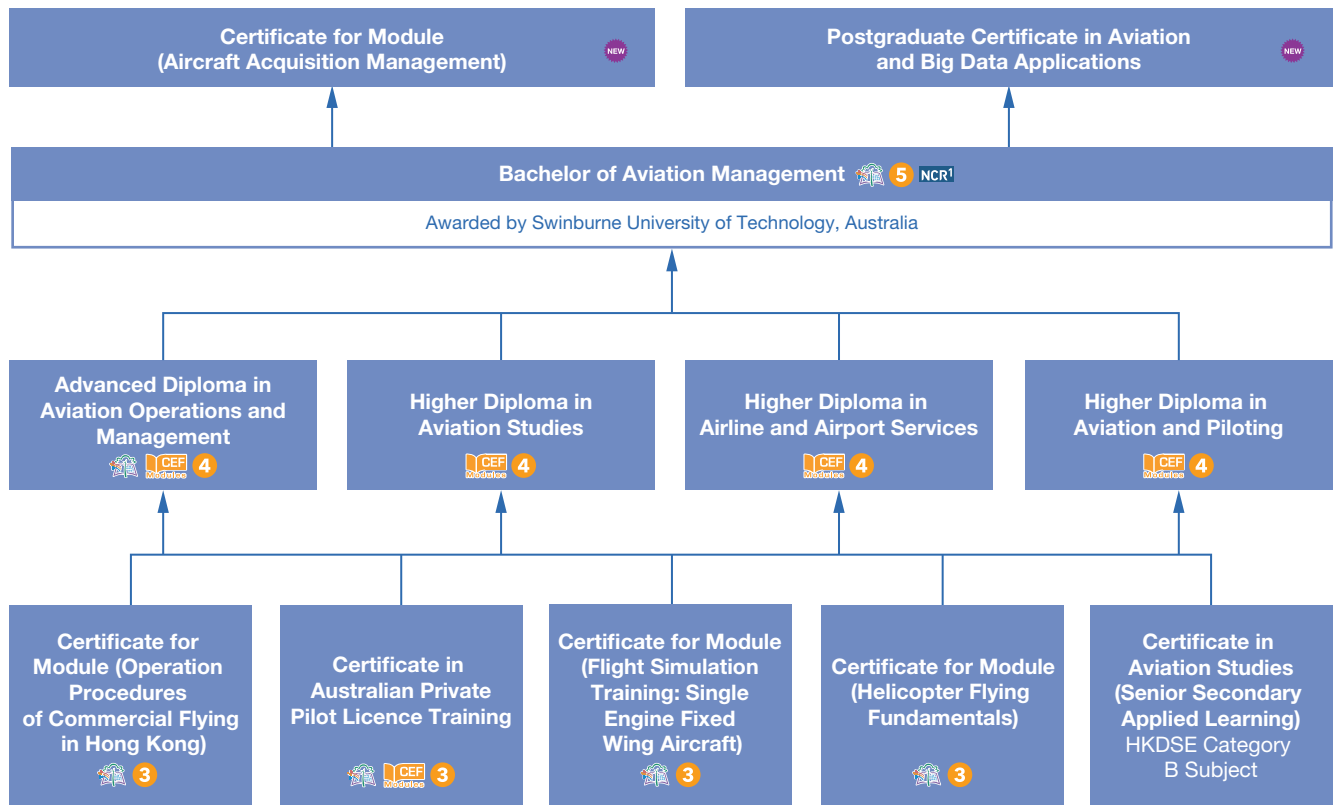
Certificate for Module (Aircraft Acquisition Management) NEW

Postgraduate Certificate in Aviation and Big Data Applications NEW

Bachelor of Aviation Management 5 NCR$^1$

Awarded by Swinburne University of Technology, Australia

Advanced Diploma in Aviation Operations and Management CEF Modules 4

Higher Diploma in Aviation Studies CEF Modules 4

Higher Diploma in Airline and Airport Services CEF Modules 4

Higher Diploma in Aviation and Piloting CEF Modules 4

Certificate for Module (Operation Procedures of Commercial Flying in Hong Kong) 3

Certificate in Australian Private Pilot Licence Training CEF Modules 3

Certificate for Module (Flight Simulation Training: Single Engine Fixed Wing Aircraft) 3

Certificate for Module (Helicopter Flying Fundamentals) 3

Certificate in Aviation Studies (Senior Secondary Applied Learning) HKDSE Category B Subject